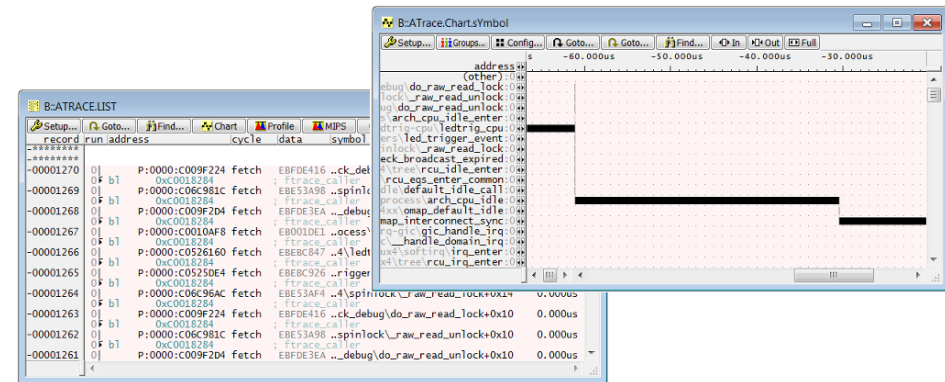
B::ATRACE.LIST

Setup... Goto... Find... Chart Profile MIPS

record run address cycle data symbol
-********
-********
-00001270 0| P:0000:C009F224 fetch EBFDE416 ..ck_deb
0 bl 0xC0018284 ; ftrace_caller
-00001269 0| P:0000:C06C981C fetch EBE53A98 ..spinlo
0 bl 0xC0018284 ; ftrace_caller
-00001268 0| P:0000:C009F2D4 fetch EBFDE3EA .._debug
0 bl 0xC0018284 ; ftrace_caller
-00001267 0| P:0000:C0010AF8 fetch EB001DE1 ..ocess\
0 bl 0xC0018284 ; ftrace_caller
-00001266 0| P:0000:C0526160 fetch EBEBC847 ..4\ledt
0 bl 0xC0018284 ; ftrace_caller
-00001265 0| P:0000:C0525DE4 fetch EBEBC926 ..rigger
0 bl 0xC0018284 ; ftrace_caller
-00001264 0| P:0000:C06C96AC fetch EBE53AF4 ..4\spinlock\_raw_read_lock+0x14 0.000us
0 bl 0xC0018284 ; ftrace_caller
-00001263 0| P:0000:C009F224 fetch EBFDE416 ..ck_debug\do_raw_read_lock+0x10 0.000us
0 bl 0xC0018284 ; ftrace_caller
-00001262 0| P:0000:C06C981C fetch EBE53A98 ..spinlock\_raw_read_unlock+0x10 0.000us
0 bl 0xC0018284 ; ftrace_caller
-00001261 0| P:0000:C009F2D4 fetch EBFDE3EA .._debug\do_raw_read_unlock+0x10 0.000us

B::ATrace.Chart.sYmbol

Setup... Groups... Config... Goto... Goto... Find... In Out Full

address s -60.000us -50.000us -40.000us -30.000us
(other)
ebug\do_raw_read_lock
lock\_raw_read_unlock
ug\do_raw_read_unlock
s\arch_cpu_idle_enter
dtrig-cpu\ledtrig_cpu
ers\led_trigger_event
inlock\_raw_read_lock
eck_broadcast_expired
4\tree\rcu_idle_enter
\rcu_eqs_enter_common
dle\default_idle_call
process\arch_cpu_idle
4xx\omap_default_idle
map_interconnect_sync
rq-gic\gic_handle_irq
c\__handle_domain_irq
ux4\softirq\irq_enter
x4\tree\rcu_irq_enter